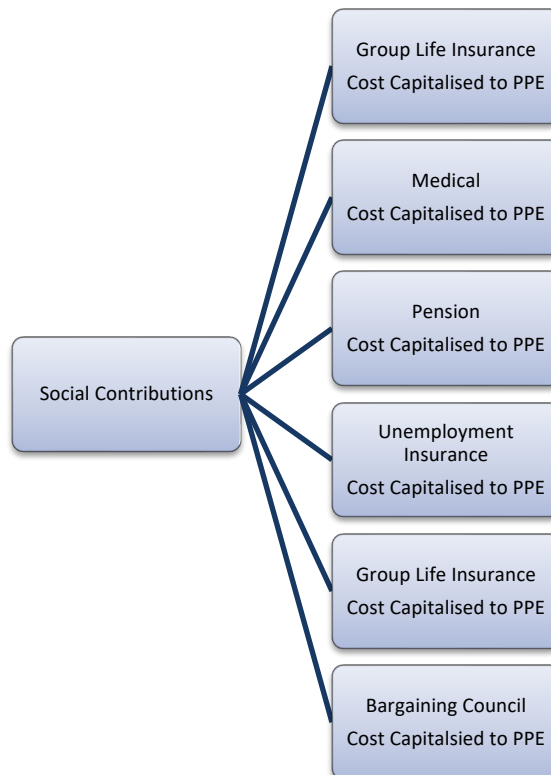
Social Contributions

Group Life Insurance
Cost Capitalised to PPE

Medical
Cost Capitalised to PPE

Pension
Cost Capitalised to PPE

Unemployment Insurance
Cost Capitalised to PPE

Group Life Insurance
Cost Capitalised to PPE

Bargaining Council
Cost Capitalsied to PPE